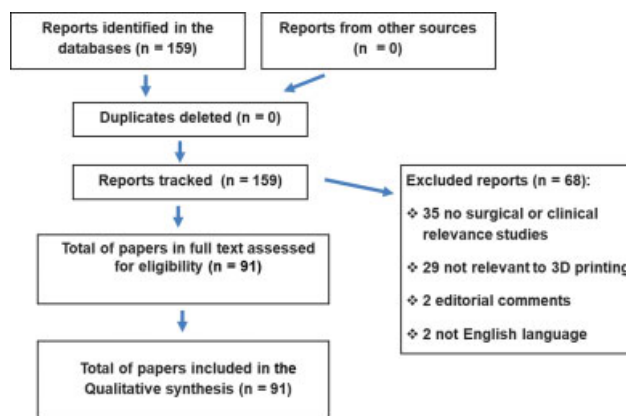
Reports identified in the databases (n = 159)

Reports from other sources (n = 0)

Duplicates deleted (n = 0)

Reports tracked (n = 159)

Excluded reports (n = 68):

❖ 35 no surgical or clinical relevance studies

❖ 29 not relevant to 3D printing

❖ 2 editorial comments

❖ 2 not English language

Total of papers in full text assessed for eligibility (n = 91)

Total of papers included in the Qualitative synthesis (n = 91)